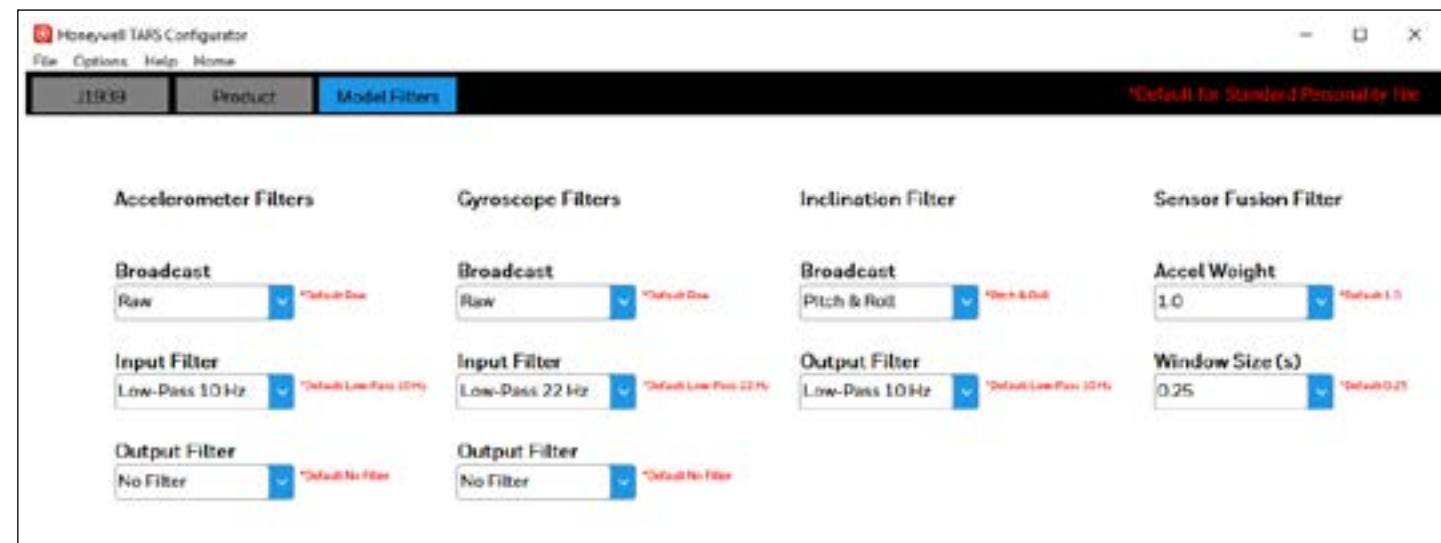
Honeywell TARS Configurator
File Options Help Home

J1939 Product Model Filters *Default for Standard Personality File

Accelerometer Filters

Broadcast
Raw *Default Raw

Input Filter
Low-Pass 10 Hz *Default Low-Pass 10 Hz

Output Filter
No Filter *Default No Filter

Gyroscope Filters

Broadcast
Raw *Default Raw

Input Filter
Low-Pass 22 Hz *Default Low-Pass 22 Hz

Output Filter
No Filter *Default No Filter

Inclination Filter

Broadcast
Pitch & Roll *Pitch & Roll

Output Filter
Low-Pass 10 Hz *Default Low-Pass 10 Hz

Sensor Fusion Filter

Accel Weight
1.0 *Default 1.0

Window Size (s)
0.25 *Default 0.25